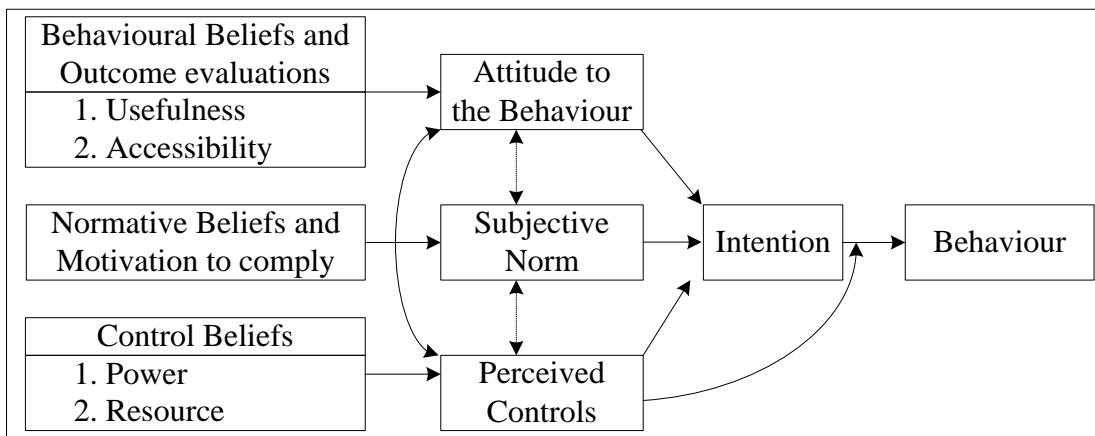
Behavioural Beliefs and Outcome evaluations

1. Usefulness
2. Accessibility

Normative Beliefs and Motivation to comply

Control Beliefs

1. Power
2. Resource

Attitude to the Behaviour

Subjective Norm

Perceived Controls

Intention

Behaviour